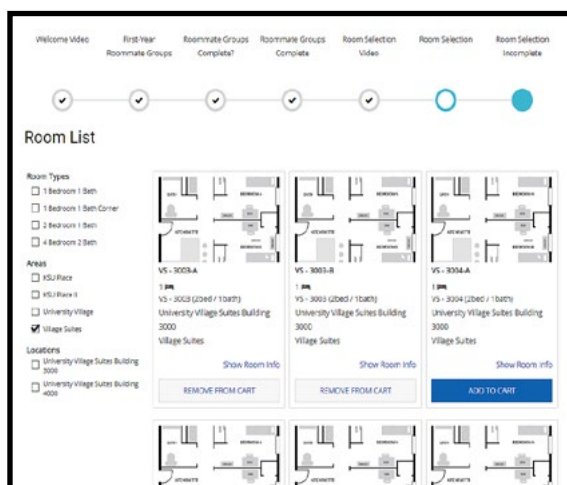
Welcome Video

First-Year Roommate Groups

Roommate Groups Complete?

Roommate Groups Complete

Room Selection Video

Room Selection

Room Selection Incomplete

Room List

Room Types

1 Bedroom 1 Bath

1 Bedroom 1 Bath Corner

2 Bedroom 1 Bath

4 Bedroom 2 Bath

Areas

KSU Place

KSU Place II

University Village

Village Suites

Locations

University Village Suites Building 3000

University Village Suites Building 4000

VS - 3003-A

1

VS - 3003 (2bed / 1bath)

University Village Suites Building 3000

Village Suites

Show Room Info

REMOVE FROM CART

VS - 3003-B

1

VS - 3003 (2bed / 1bath)

University Village Suites Building 3000

Village Suites

Show Room Info

REMOVE FROM CART

VS - 3004-A

1

VS - 3004 (2bed / 1bath)

University Village Suites Building 3000

Village Suites

Show Room Info

ADD TO CART